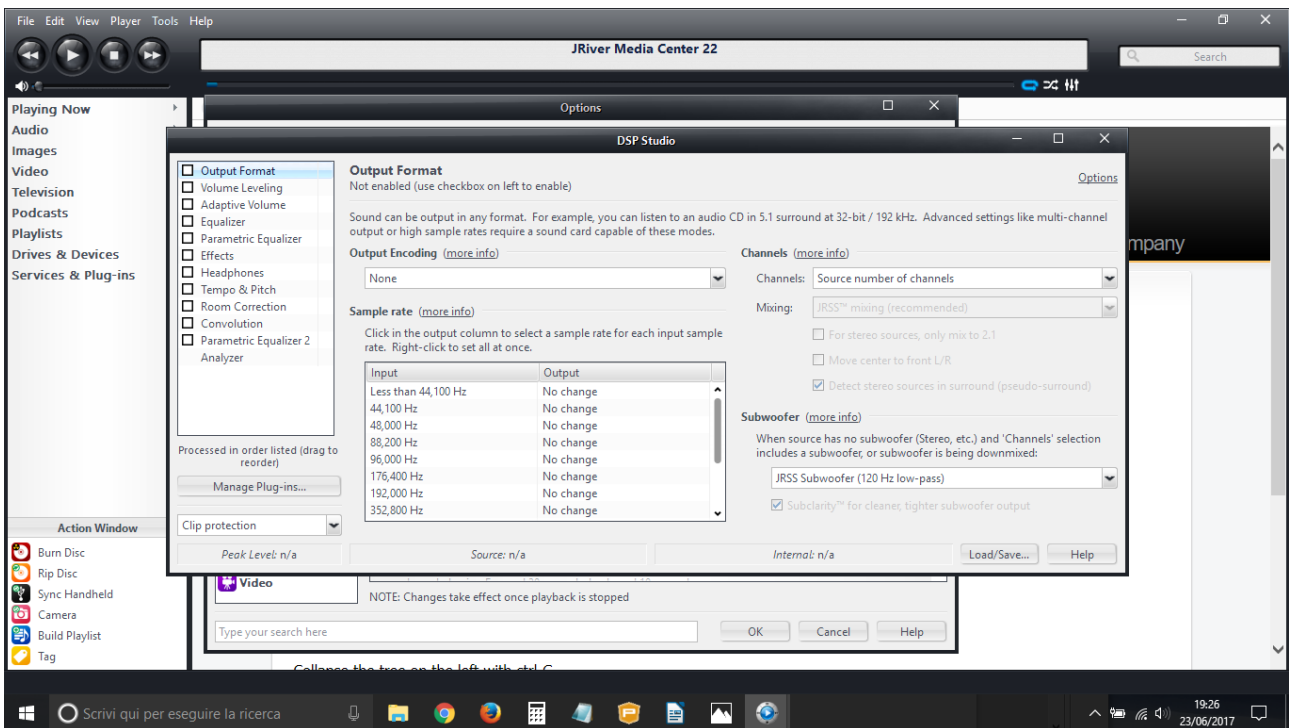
File Edit View Player Tools Help

JRiver Media Center 22

Search

Playing Now
Audio
Images
Video
Television
Podcasts
Playlists
Drives & Devices
Services & Plug-ins

Options

DSP Studio

Output Format
Volume Leveling
Adaptive Volume
Equalizer
Parametric Equalizer
Effects
Headphones
Tempo & Pitch
Room Correction
Convolution
Parametric Equalizer 2
Analyzer

Processed in order listed (drag to reorder)

Manage Plug-ins...

Clip protection

Output Format
Not enabled (use checkbox on left to enable)

Options

Sound can be output in any format. For example, you can listen to an audio CD in 5.1 surround at 32-bit / 192 kHz. Advanced settings like multi-channel output or high sample rates require a sound card capable of these modes.

Output Encoding (more info)

None

Sample rate (more info)

Click in the output column to select a sample rate for each input sample rate. Right-click to set all at once.

| Input | Output |
|---|---|
| Less than 44,100 Hz | No change |
| 44,100 Hz | No change |
| 48,000 Hz | No change |
| 88,200 Hz | No change |
| 96,000 Hz | No change |
| 176,400 Hz | No change |
| 192,000 Hz | No change |
| 352,800 Hz | No change |

Channels (more info)

Channels: Source number of channels

Mixing: JRSS™ mixing (recommended)

For stereo sources, only mix to 2.1

Move center to front L/R

Detect stereo sources in surround (pseudo-surround)

Subwoofer (more info)

When source has no subwoofer (Stereo, etc.) and 'Channels' selection includes a subwoofer, or subwoofer is being downmixed:

JRSS Subwoofer (120 Hz low-pass)

Subclarity™ for cleaner, tighter subwoofer output

Peak Level: n/a
Source: n/a
Internal: n/a
Load/Save...
Help

mpany

Video

NOTE: Changes take effect once playback is stopped

Type your search here

OK
Cancel
Help

Action Window
Burn Disc
Rip Disc
Sync Handheld
Camera
Build Playlist
Tag

Scrivi qui per eseguire la ricerca

19:26
23/06/2017